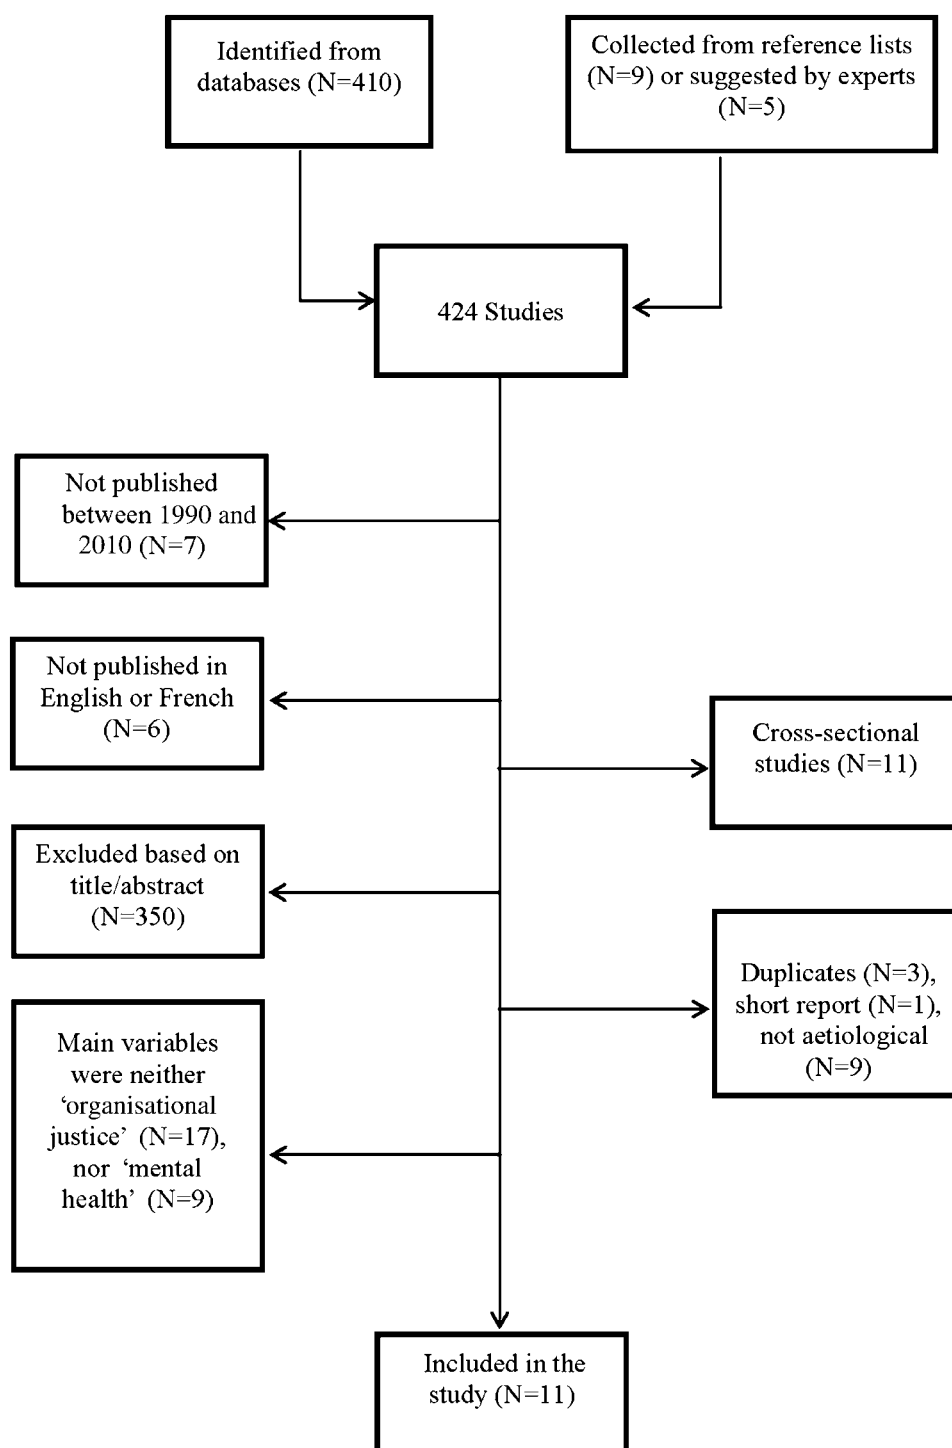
Identified from databases (N=410)

Collected from reference lists (N=9) or suggested by experts (N=5)

424 Studies

Not published between 1990 and 2010 (N=7)

Not published in English or French (N=6)

Cross-sectional studies (N=11)

Excluded based on title/abstract (N=350)

Duplicates (N=3), short report (N=1), not aetiological (N=9)

Main variables were neither ‘organisational justice’ (N=17), nor ‘mental health’ (N=9)

Included in the study (N=11)